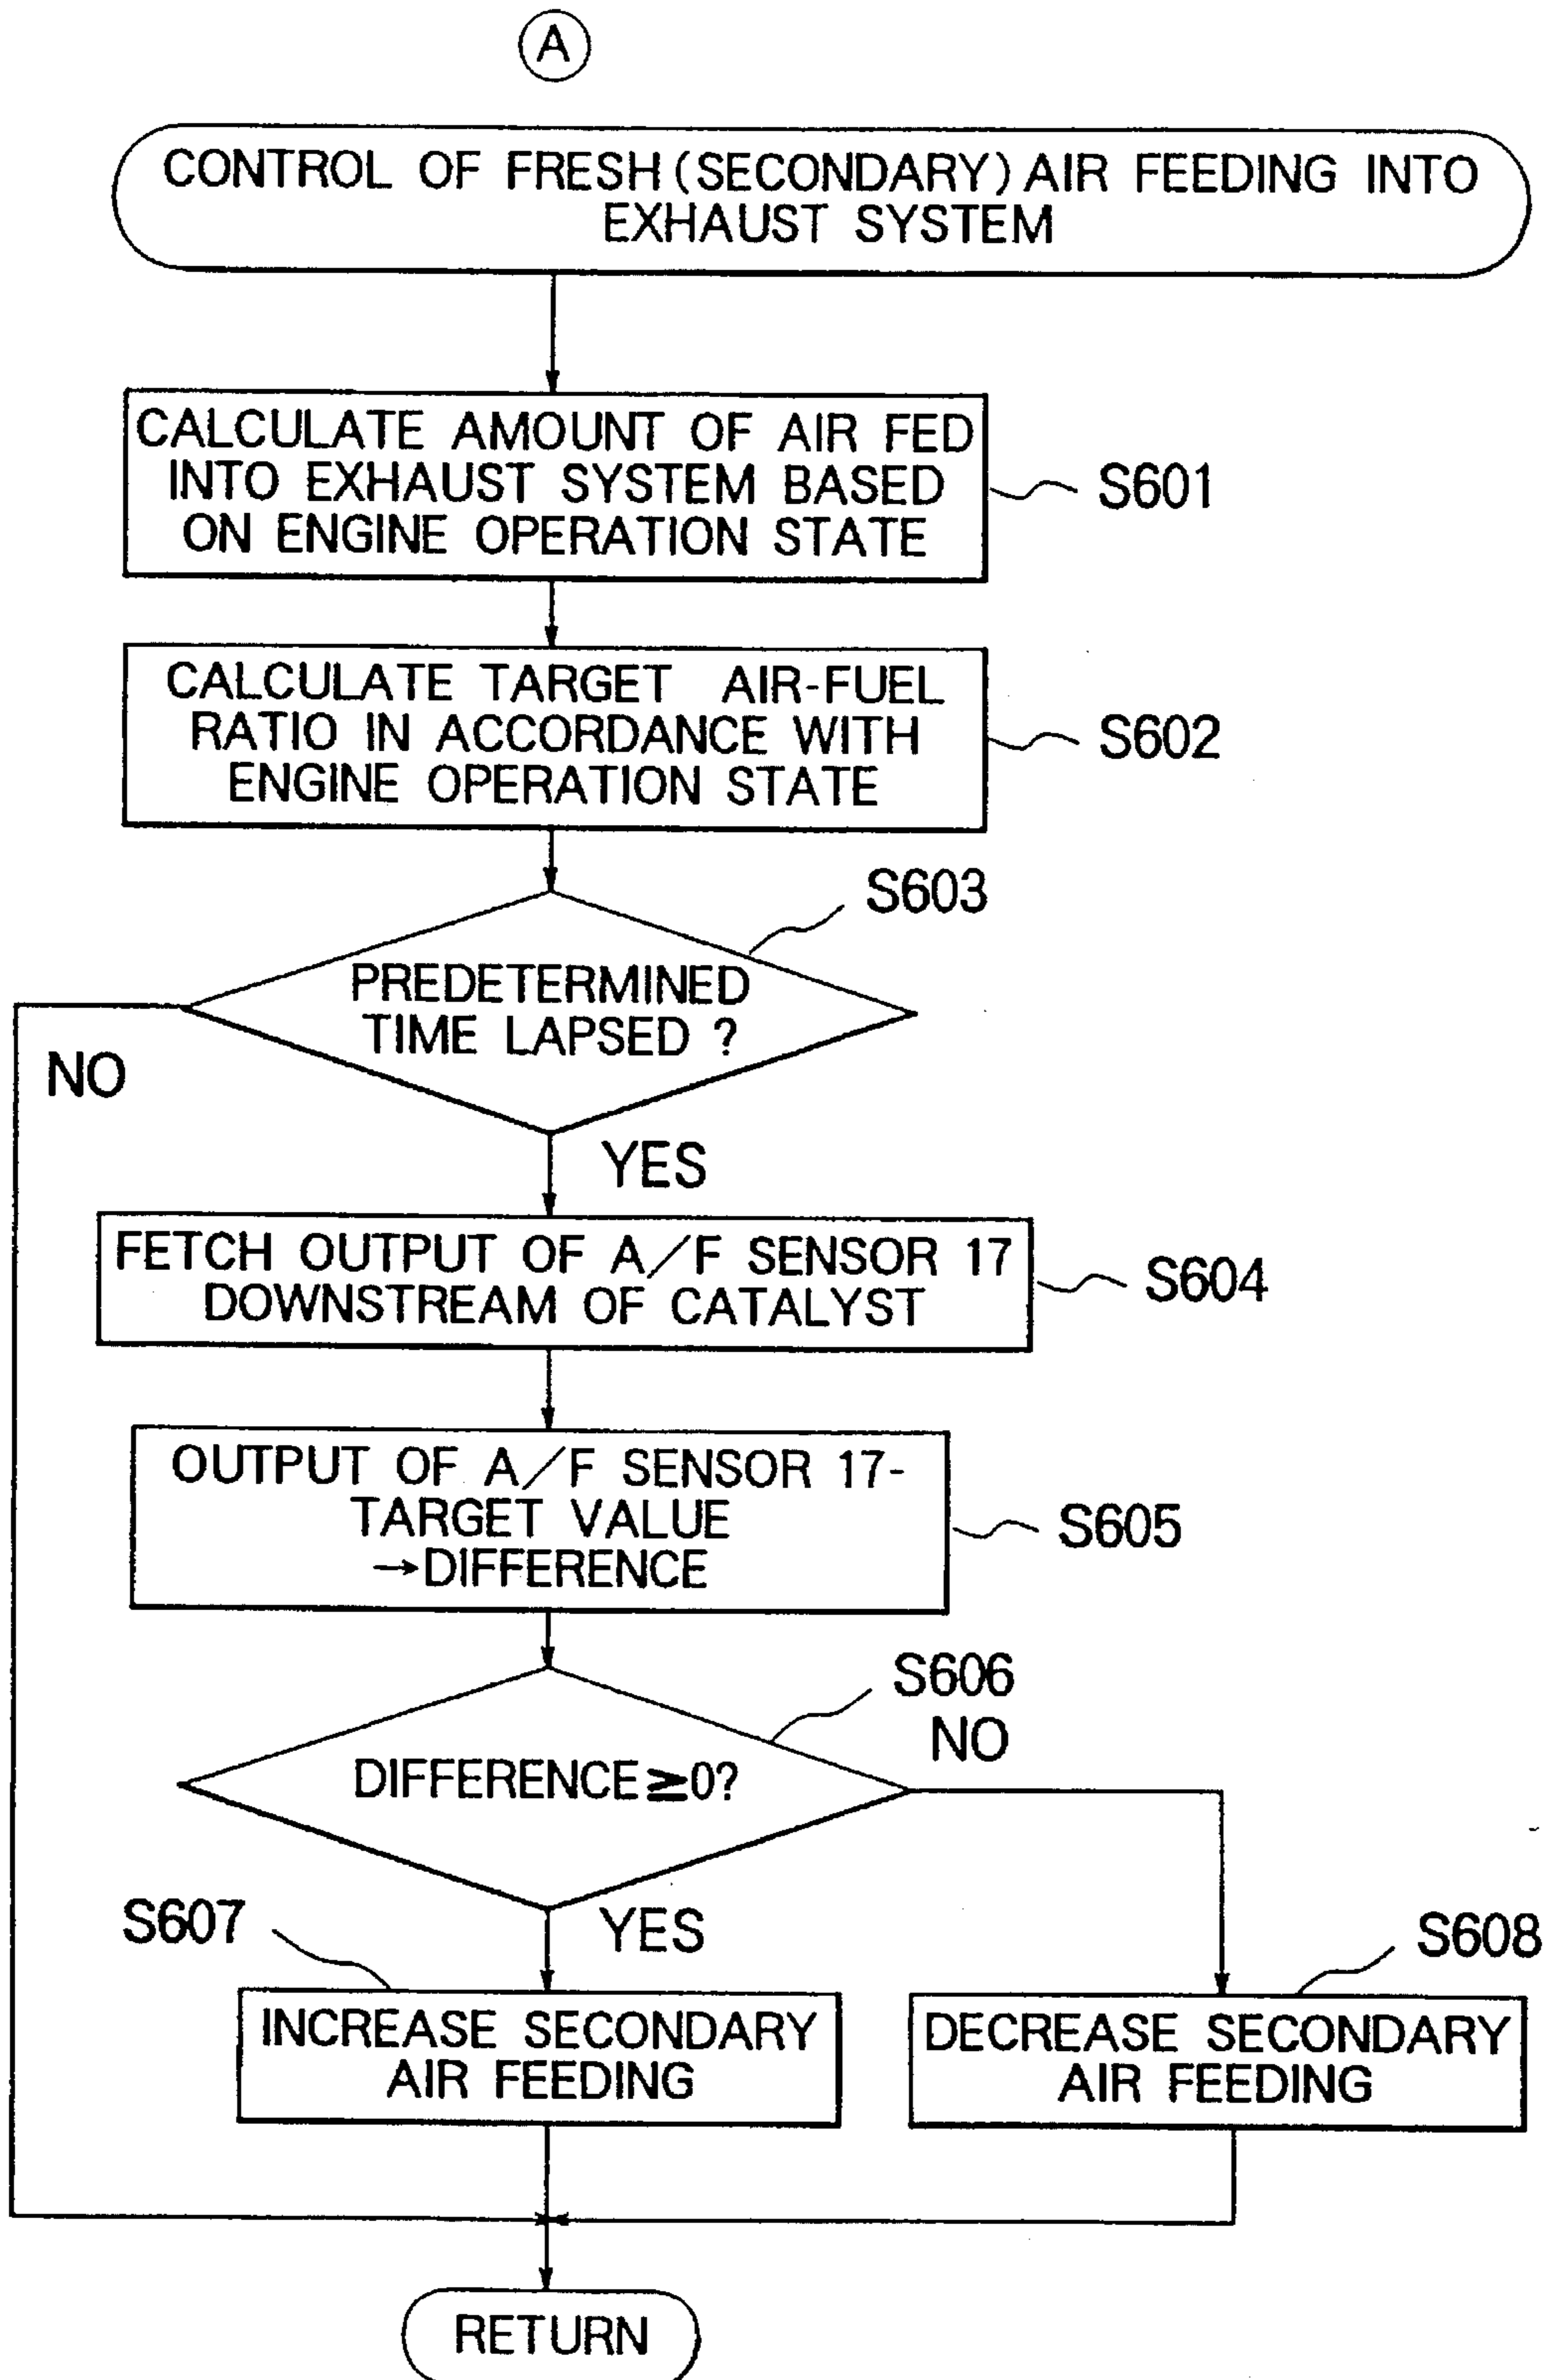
A

CONTROL OF FRESH (SECONDARY) AIR FEEDING INTO EXHAUST SYSTEM

CALCULATE AMOUNT OF AIR FED INTO EXHAUST SYSTEM BASED ON ENGINE OPERATION STATE

S601

CALCULATE TARGET AIR-FUEL RATIO IN ACCORDANCE WITH ENGINE OPERATION STATE

S602

S603

PREDETERMINED TIME LAPSED ?

NO

YES

FETCH OUTPUT OF A/F SENSOR 17 DOWNSTREAM OF CATALYST

S604

OUTPUT OF A/F SENSOR 17- TARGET VALUE →DIFFERENCE

S605

S606

NO

DIFFERENCE$\geq$0?

S607

YES

S608

INCREASE SECONDARY AIR FEEDING

DECREASE SECONDARY AIR FEEDING

RETURN